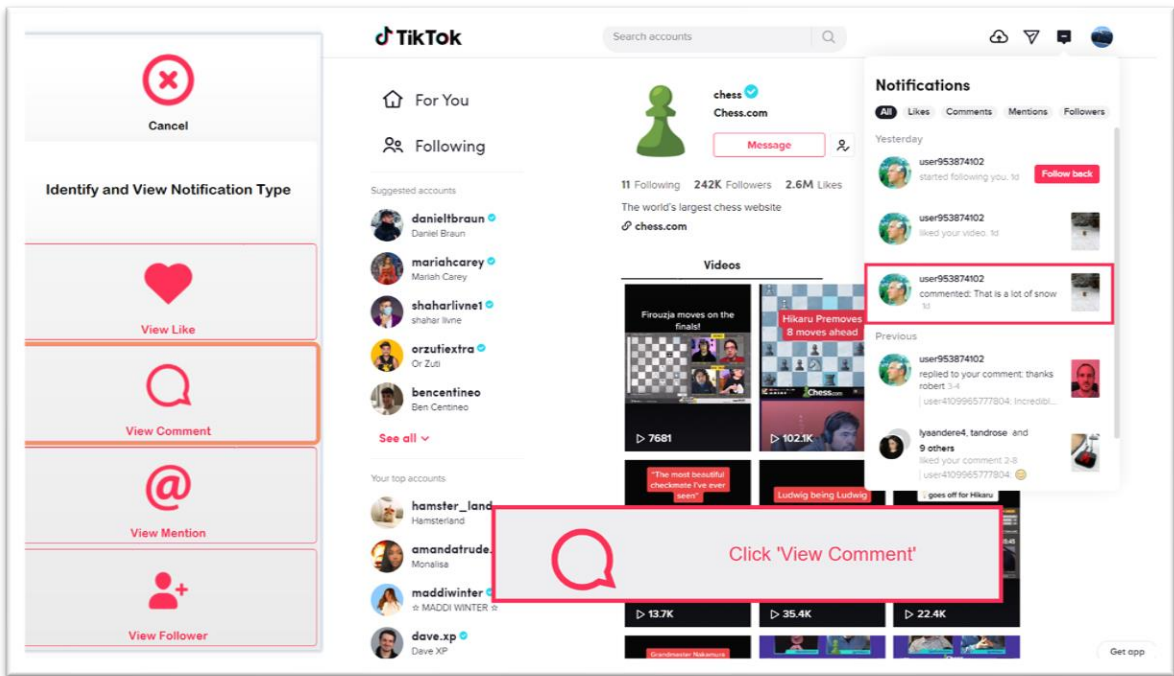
Cancel

Identify and View Notification Type

View Like

View Comment

View Mention

View Follower

TikTok

Search accounts

For You

Following

Suggested accounts

danieltbraun
Daniel Braun

mariahcarey
Mariah Carey

shaharlivne1
shahar livne

orzutiextra
Or Zuti

bencentineo
Ben Centineo

See all

Your top accounts

hamster_land
Hamsterland

amandatrude
Monalisa

maddiwinter
☆ MADDI WINTER ☆

dave.xp
Dave XP

chess
Chess.com

Message

11 Following 242K Followers 2.6M Likes

The world's largest chess website

chess.com

Videos

Firouzja moves on the finals!

▷ 7681

Hikaru Premoves 8 moves ahead

▷ 102.1K

"The most beautiful checkmate I've ever seen"

Ludwig being Ludwig

goes off for Hikaru

▷ 13.7K

▷ 35.4K

▷ 22.4K

Grandmaster Nakamura

Notifications

All Likes Comments Mentions Followers

Yesterday

user953874102
started following you. 1d

Follow back

user953874102
liked your video. 1d

user953874102
commented: That is a lot of snow 1d

Previous

user953874102
replied to your comment: thanks robert 3-4
user4109965777804: Incredibl...

lyaandere4, tandrose and 9 others
liked your comment 2-8
user4109965777804: 😊

Click 'View Comment'

Get app